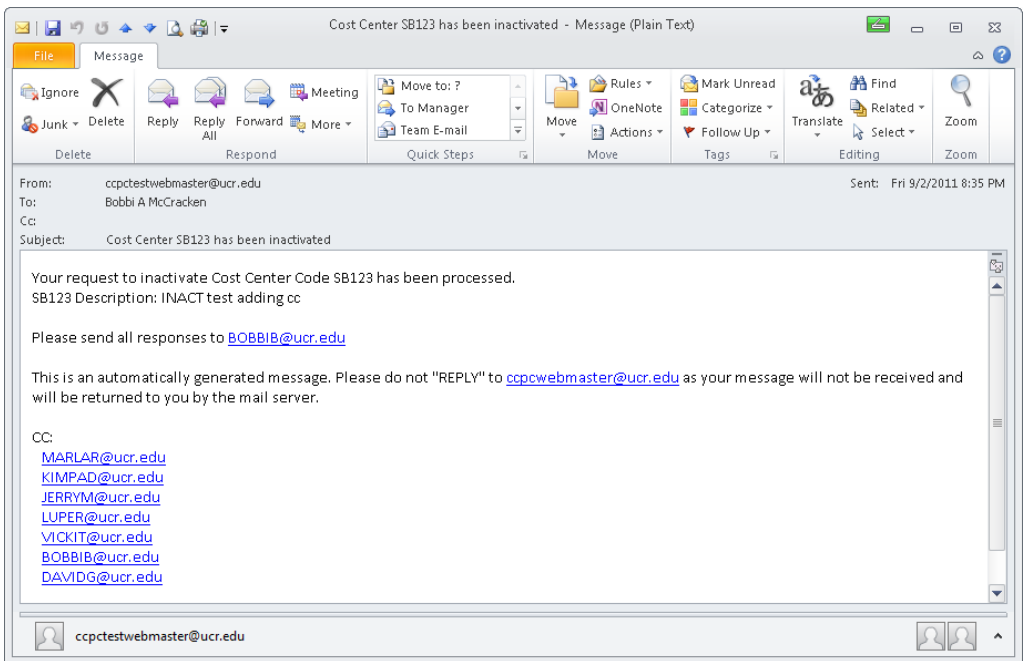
Cost Center SB123 has been inactivated - Message (Plain Text)

File Message

Ignore
Junk
Delete
Delete

Reply
Reply All
Forward
Meeting
More
Respond

Move to: ?
To Manager
Team E-mail
Quick Steps

Move
Rules
OneNote
Actions
Move

Mark Unread
Categorize
Follow Up
Tags

Translate
Find
Related
Select
Editing

Zoom
Zoom

From: ccpctestwebmaster@ucr.edu
To: Bobbi A McCracken
Cc:
Subject: Cost Center SB123 has been inactivated
Sent: Fri 9/2/2011 8:35 PM

Your request to inactivate Cost Center Code SB123 has been processed.
SB123 Description: INACT test adding cc

Please send all responses to BOBBIB@ucr.edu

This is an automatically generated message. Please do not "REPLY" to ccpcwebmaster@ucr.edu as your message will not be received and will be returned to you by the mail server.

CC:
MARLAR@ucr.edu
KIMPAD@ucr.edu
JERRYM@ucr.edu
LUPER@ucr.edu
VICKIT@ucr.edu
BOBBIB@ucr.edu
DAVIDG@ucr.edu

ccpctestwebmaster@ucr.edu